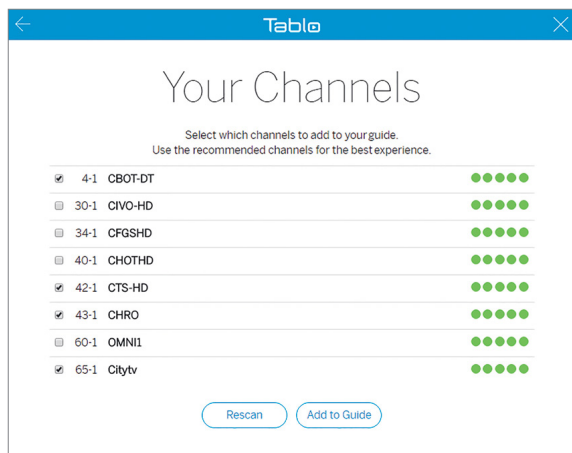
Tablo

Your Channels

Select which channels to add to your guide.
Use the recommended channels for the best experience.

| | | |
|---|---|---|
| ☑ | 4-1 | CBOT-DT |
| ☐ | 30-1 | CIVO-HD |
| ☐ | 34-1 | CFGSHD |
| ☐ | 40-1 | CHOTHD |
| ☑ | 42-1 | CTS-HD |
| ☑ | 43-1 | CHRO |
| ☐ | 60-1 | OMNI1 |
| ☑ | 65-1 | Citytv |

Rescan
Add to Guide